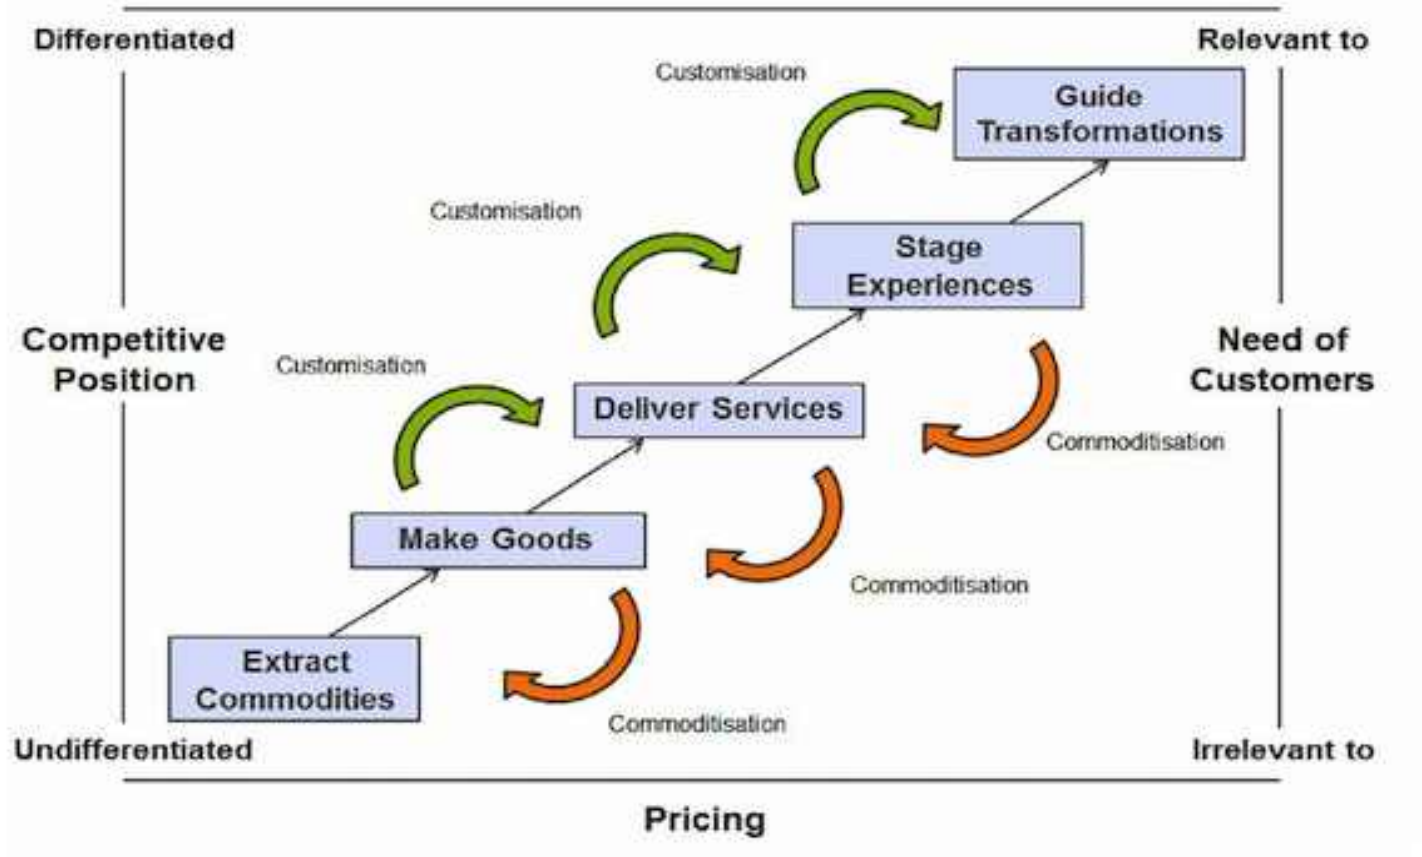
Differentiated

Relevant to

Customisation

Guide Transformations

Customisation

Stage Experiences

Competitive Position

Need of Customers

Customisation

Deliver Services

Commoditisation

Make Goods

Commoditisation

Extract Commodities

Commoditisation

Undifferentiated

Irrelevant to

Pricing